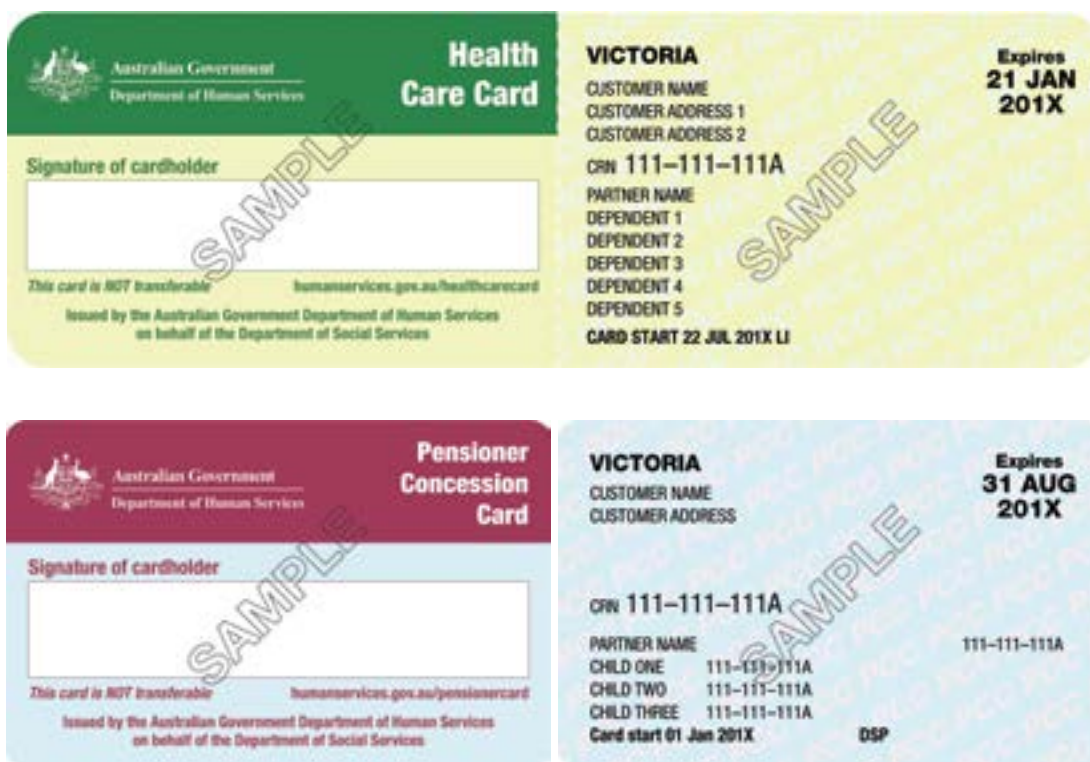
Australian Government
Department of Human Services

Health Care Card

Signature of cardholder

SAMPLE

This card is NOT transferable humanservices.gov.au/healthcarecard

Issued by the Australian Government Department of Human Services on behalf of the Department of Social Services

VICTORIA

Expires
21 JAN
201X

CUSTOMER NAME
CUSTOMER ADDRESS 1
CUSTOMER ADDRESS 2

CRN 111–111–111A

PARTNER NAME
DEPENDENT 1
DEPENDENT 2
DEPENDENT 3
DEPENDENT 4
DEPENDENT 5

SAMPLE

CARD START 22 JUL 201X LI

Australian Government
Department of Human Services

Pensioner Concession Card

Signature of cardholder

SAMPLE

This card is NOT transferable humanservices.gov.au/pensionercard

Issued by the Australian Government Department of Human Services on behalf of the Department of Social Services

VICTORIA

Expires
31 AUG
201X

CUSTOMER NAME
CUSTOMER ADDRESS

CRN 111–111–111A

SAMPLE

PARTNER NAME 111–111–111A
CHILD ONE 111–111–111A
CHILD TWO 111–111–111A
CHILD THREE 111–111–111A
Card start 01 Jan 201X DSP